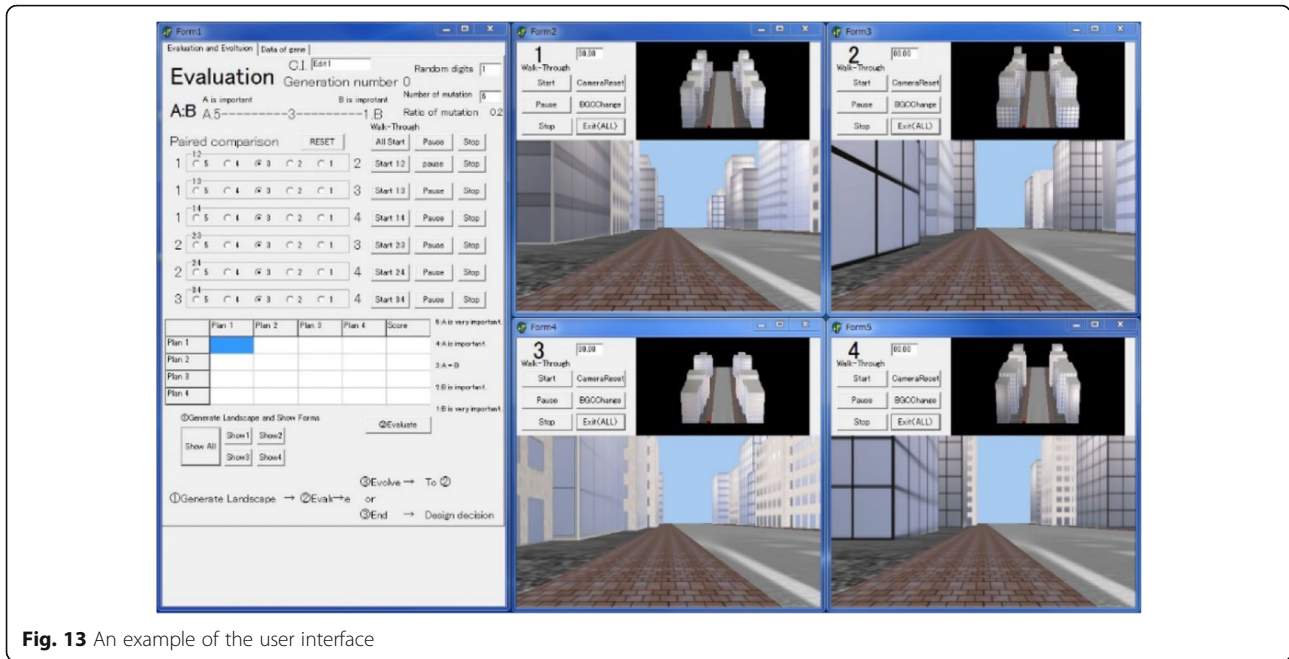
Form1

Evaluation and Evolution | Data of gene

Evaluation

C.I. Edit1

Generation number 0

Random digits 1

Number of mutation 6

Ratio of mutation 0.2

A:B

A is important

B is improtant

A 5----------3----------1 B

Walk-Through

Paired comparison RESET

All Start Pause Stop

1-2
1 ○5 ○4 ◉3 ○2 ○1 2 Start 1-2 pause Stop

1-3
1 ○5 ○4 ◉3 ○2 ○1 3 Start 1-3 Pause Stop

1-4
1 ○5 ○4 ◉3 ○2 ○1 4 Start 1-4 Pause Stop

2-3
2 ○5 ○4 ◉3 ○2 ○1 3 Start 2-3 Pause Stop

2-4
2 ○5 ○4 ◉3 ○2 ○1 4 Start 2-4 Pause Stop

3-4
3 ○5 ○4 ◉3 ○2 ○1 4 Start 3-4 Pause Stop

| | Plan 1 | Plan 2 | Plan 3 | Plan 4 | Score |
|---|---|---|---|---|---|
| Plan 1 | | | | | |
| Plan 2 | | | | | |
| Plan 3 | | | | | |
| Plan 4 | | | | | |

5:A is very important.

4:A is important.

3:A = B

2:B is important.

1:B is very important.

①Generate Landscape and Show Forms

Show All Show1 Show2 Show3 Show4

②Evaluate

①Generate Landscape → ②Evaluate

③Evolve → To ②

or

③End → Design decision

Form2

1 00.00

Walk-Through

Start CameraReset

Pause BGCChange

Stop Exit(ALL)

Form3

2 00.00

Walk-Through

Start CameraReset

Pause BGCChange

Stop Exit(ALL)

Form4

3 00.00

Walk-Through

Start CameraReset

Pause BGCChange

Stop Exit(ALL)

Form5

4 00.00

Walk-Through

Start CameraReset

Pause BGCChange

Stop Exit(ALL)

Fig. 13 An example of the user interface